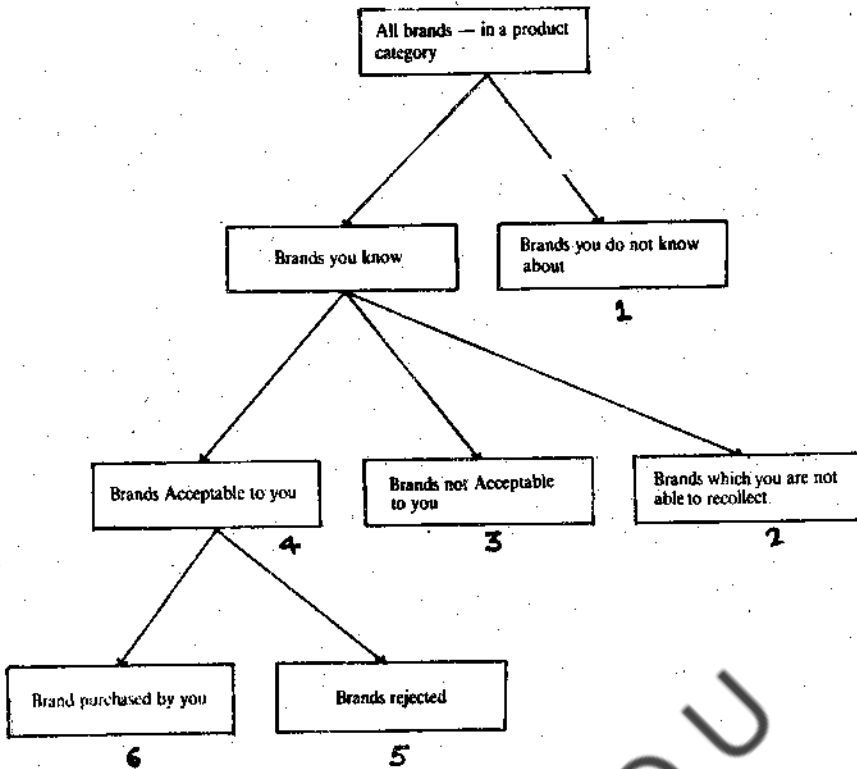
All brands — in a product category

Brands you know

Brands you do not know about

1

Brands Acceptable to you

4

Brands not Acceptable to you

3

Brands which you are not able to recollect.

2

Brand purchased by you

6

Brands rejected

5